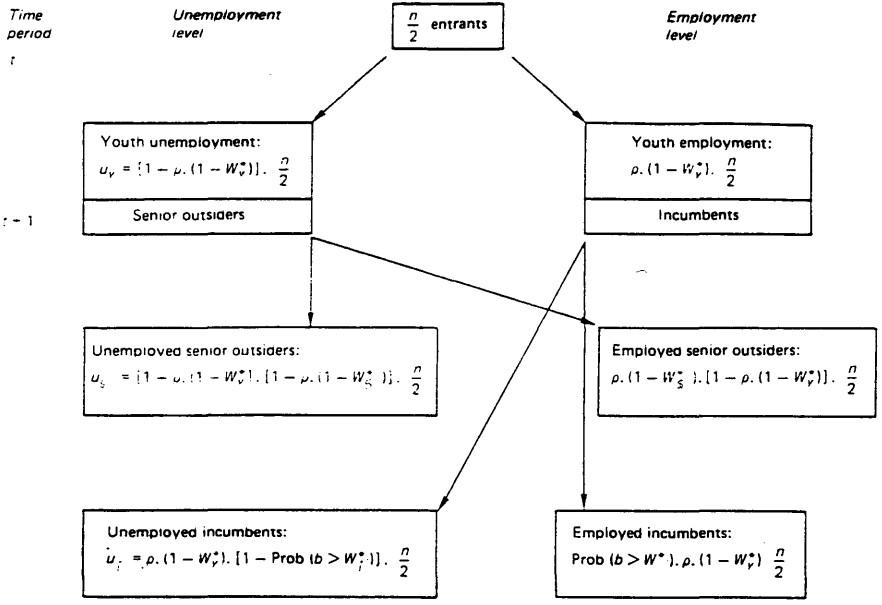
Time period

Unemployment level

$\frac{n}{2}$ entrants

Employment level

$t$

Youth unemployment:
$u_Y = [1 - \rho.(1 - W_Y^*)]. \frac{n}{2}$

Senior outsiders

Youth employment:
$\rho.(1 - W_Y^*). \frac{n}{2}$

Incumbents

$t+1$

Unemployed senior outsiders:
$u_S = [1 - \rho.(1 - W_Y^*)]. [1 - \rho.(1 - W_S^*)]. \frac{n}{2}$

Employed senior outsiders:
$\rho.(1 - W_S^*). [1 - \rho.(1 - W_Y^*)]. \frac{n}{2}$

Unemployed incumbents:
$u_I = \rho.(1 - W_Y^*). [1 - \text{Prob}(b > W_I^*)]. \frac{n}{2}$

Employed incumbents:
$\text{Prob}(b > W^*). \rho.(1 - W_Y^*) \frac{n}{2}$